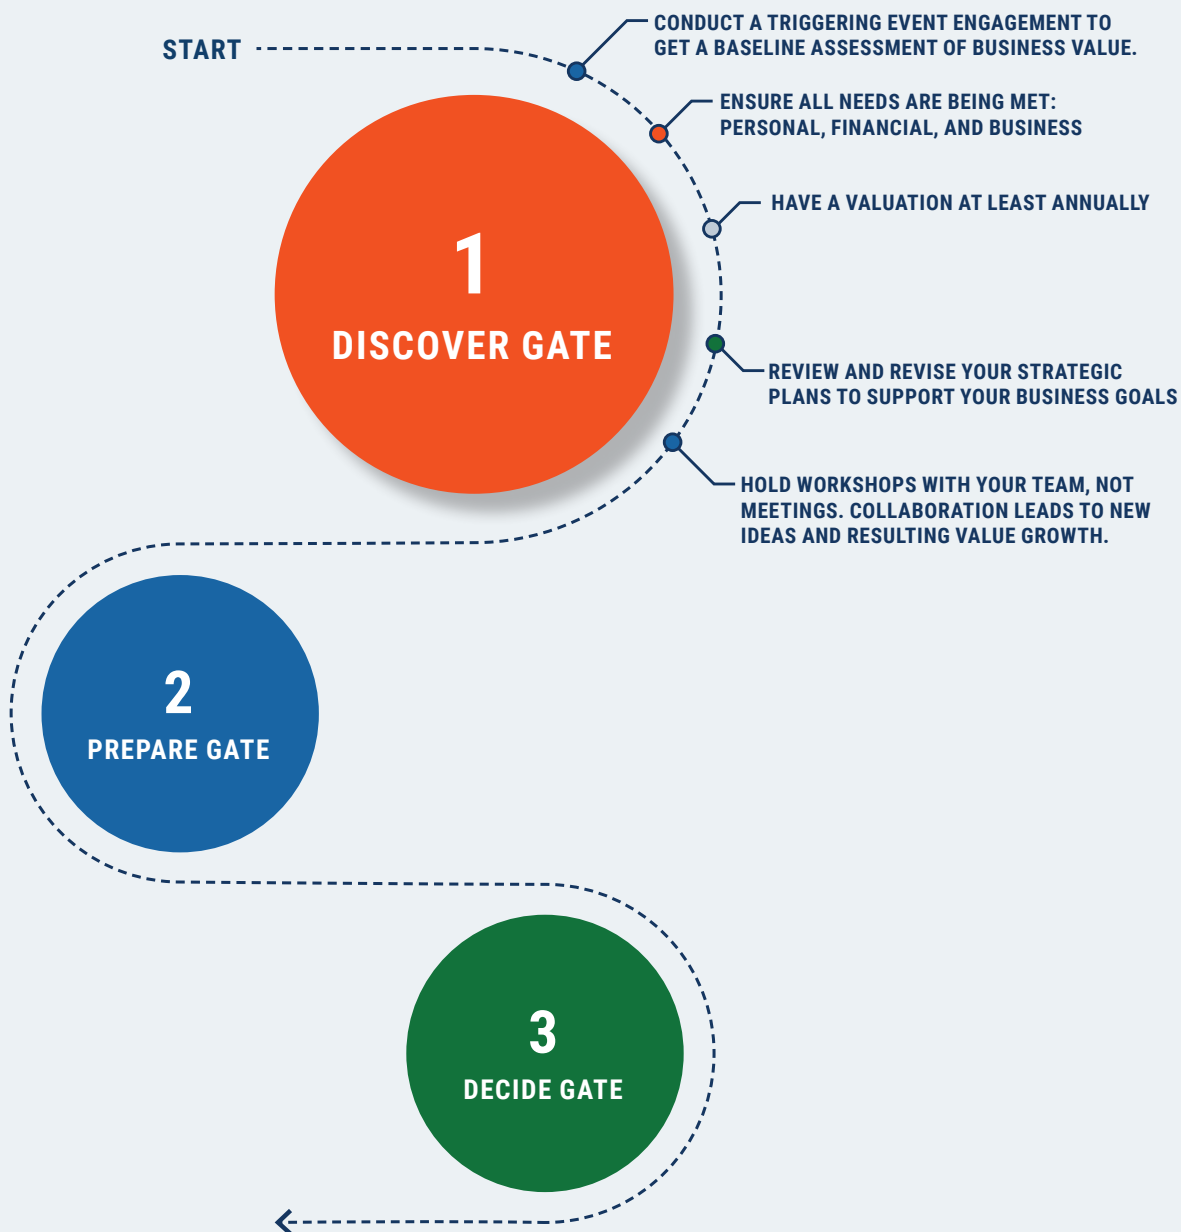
START

CONDUCT A TRIGGERING EVENT ENGAGEMENT TO GET A BASELINE ASSESSMENT OF BUSINESS VALUE.

ENSURE ALL NEEDS ARE BEING MET: PERSONAL, FINANCIAL, AND BUSINESS

HAVE A VALUATION AT LEAST ANNUALLY

1
DISCOVER GATE

REVIEW AND REVISE YOUR STRATEGIC PLANS TO SUPPORT YOUR BUSINESS GOALS

HOLD WORKSHOPS WITH YOUR TEAM, NOT MEETINGS. COLLABORATION LEADS TO NEW IDEAS AND RESULTING VALUE GROWTH.

2
PREPARE GATE

3
DECIDE GATE